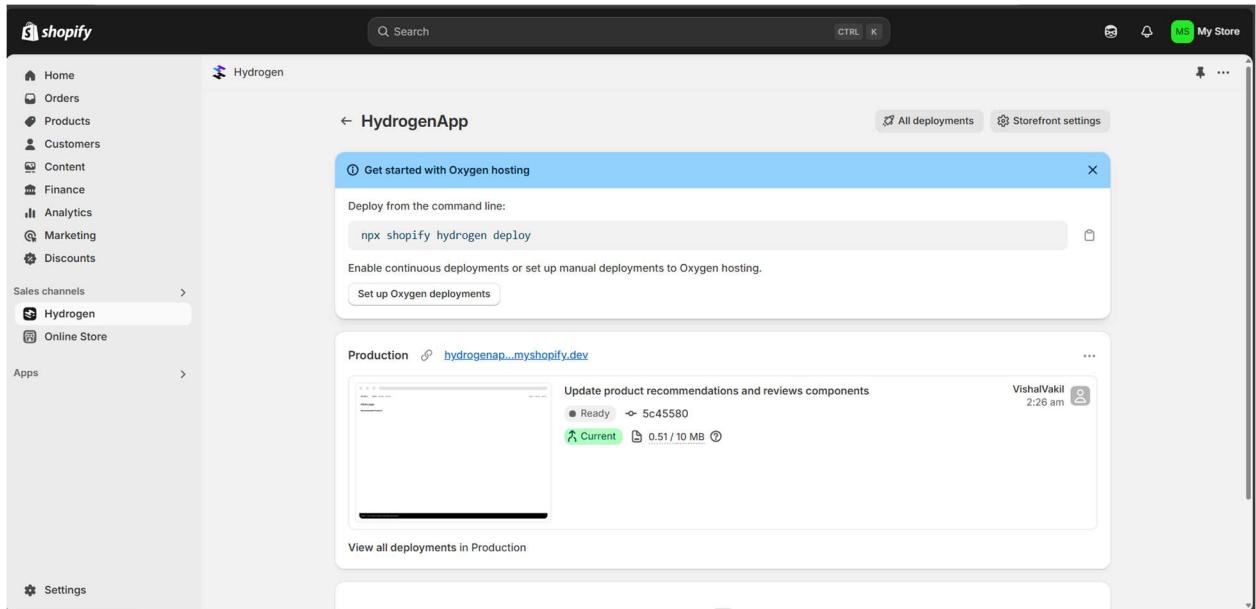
shopify

Search CTRL K

MS My Store

Home
Orders
Products
Customers
Content
Finance
Analytics
Marketing
Discounts

Sales channels
Hydrogen
Online Store

Apps

Settings

Hydrogen

← HydrogenApp

All deployments
Storefront settings

Get started with Oxygen hosting

Deploy from the command line:

npx shopify hydrogen deploy

Enable continuous deployments or set up manual deployments to Oxygen hosting.

Set up Oxygen deployments

Production hydrogenap...myshopify.dev

Update product recommendations and reviews components
Ready 5c45580
Current 0.51 / 10 MB

VishalVakil
2:26 am

View all deployments in Production